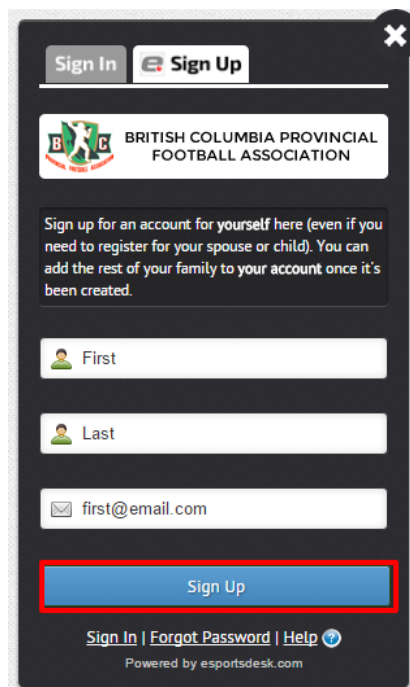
Sign In

Sign Up

B C

BRITISH COLUMBIA PROVINCIAL FOOTBALL ASSOCIATION

Sign up for an account for yourself here (even if you need to register for your spouse or child). You can add the rest of your family to your account once it's been created.

First

Last

first@email.com

Sign Up

Sign In | Forgot Password | Help

Powered by esportsdesk.com